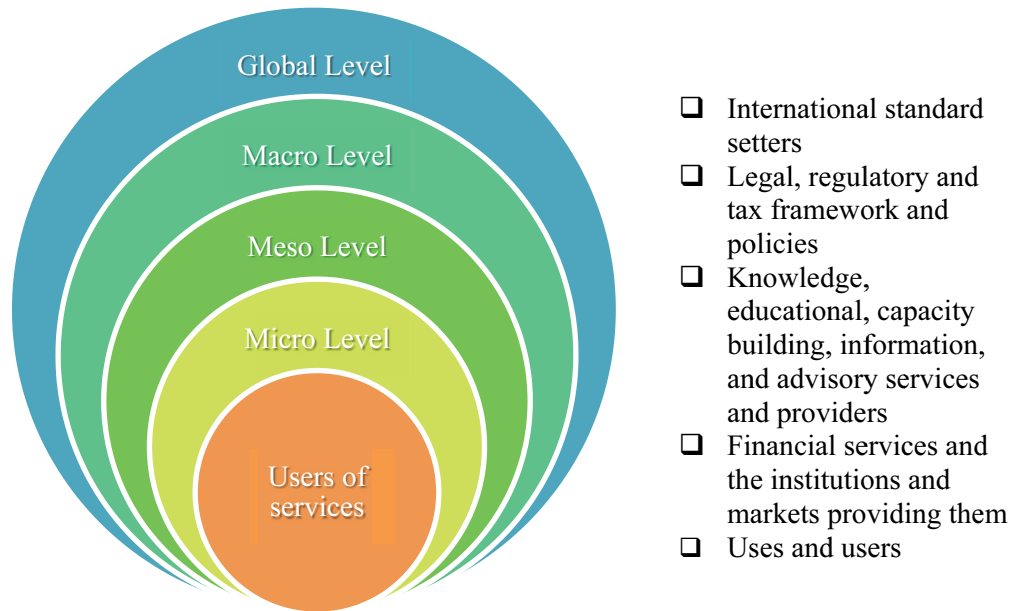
Global Level

Macro Level

Meso Level

Micro Level

Users of services

❑ International standard setters
❑ Legal, regulatory and tax framework and policies
❑ Knowledge, educational, capacity building, information, and advisory services and providers
❑ Financial services and the institutions and markets providing them
❑ Uses and users